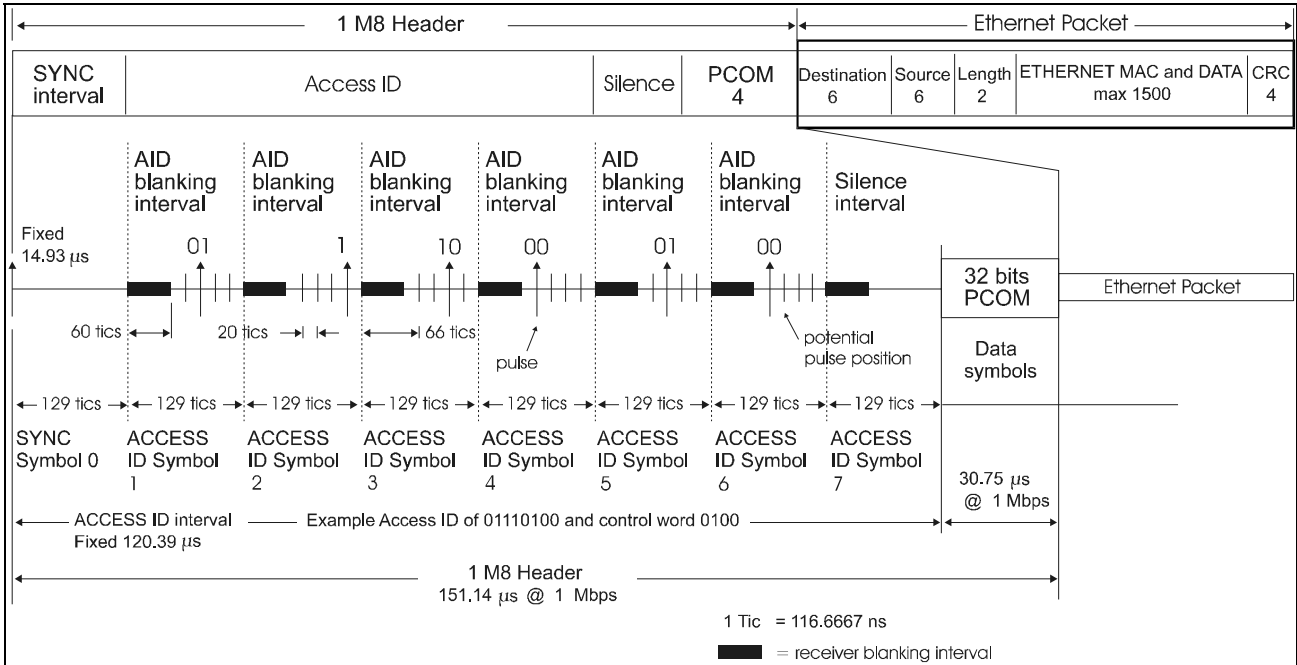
1 M8 Header

Ethernet Packet

| SYNC interval | Access ID | Silence | PCOM 4 | Destination 6 | Source 6 | Length 2 | ETHERNET MAC and DATA max 1500 | CRC 4 |
|---|---|---|---|---|---|---|---|---|

AID blanking interval

AID blanking interval

AID blanking interval

AID blanking interval

AID blanking interval

AID blanking interval

Silence interval

Fixed 14.93 μs

01

1

10

00

01

00

32 bits PCOM

Ethernet Packet

60 tics

20 tics

66 tics

pulse

potential pulse position

Data symbols

129 tics

129 tics

129 tics

129 tics

129 tics

129 tics

129 tics

129 tics

SYNC Symbol 0

ACCESS ID Symbol 1

ACCESS ID Symbol 2

ACCESS ID Symbol 3

ACCESS ID Symbol 4

ACCESS ID Symbol 5

ACCESS ID Symbol 6

ACCESS ID Symbol 7

30.75 μs @ 1 Mbps

ACCESS ID interval Fixed 120.39 μs

Example Access ID of 01110100 and control word 0100

1 M8 Header
151.14 μs @ 1 Mbps

1 Tic = 116.6667 ns

= receiver blanking interval